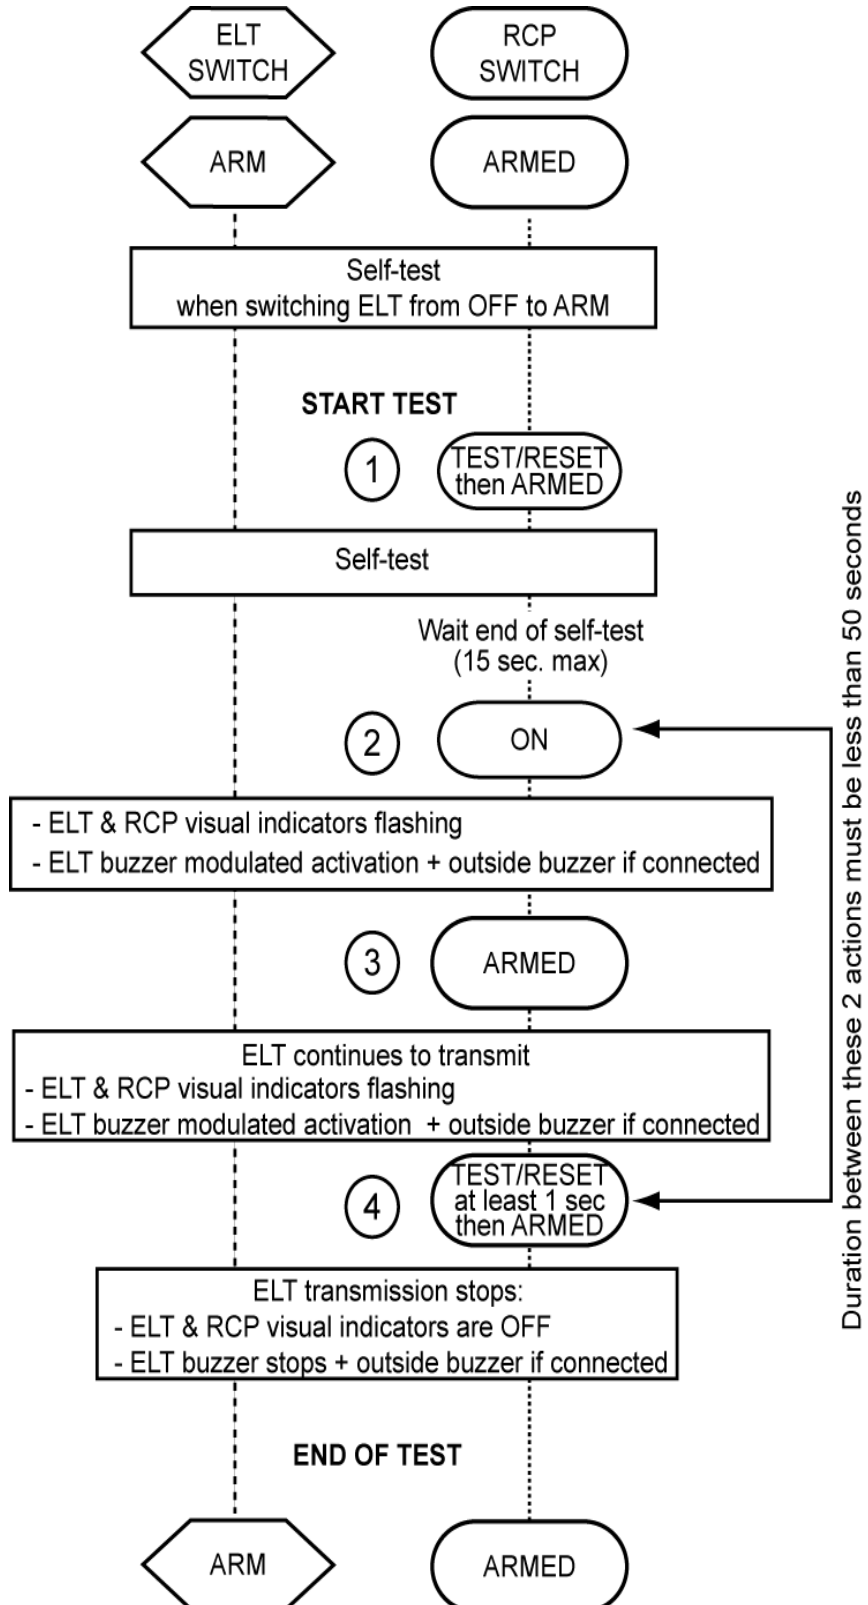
ELT SWITCH

RCP SWITCH

ARM

ARMED

Self-test
when switching ELT from OFF to ARM

START TEST

1

TEST/RESET then ARMED

Self-test

Wait end of self-test (15 sec. max)

2

ON

- ELT & RCP visual indicators flashing
- ELT buzzer modulated activation + outside buzzer if connected

3

ARMED

ELT continues to transmit
- ELT & RCP visual indicators flashing
- ELT buzzer modulated activation + outside buzzer if connected

4

TEST/RESET at least 1 sec then ARMED

Duration between these 2 actions must be less than 50 seconds

ELT transmission stops:
- ELT & RCP visual indicators are OFF
- ELT buzzer stops + outside buzzer if connected

END OF TEST

ARM

ARMED